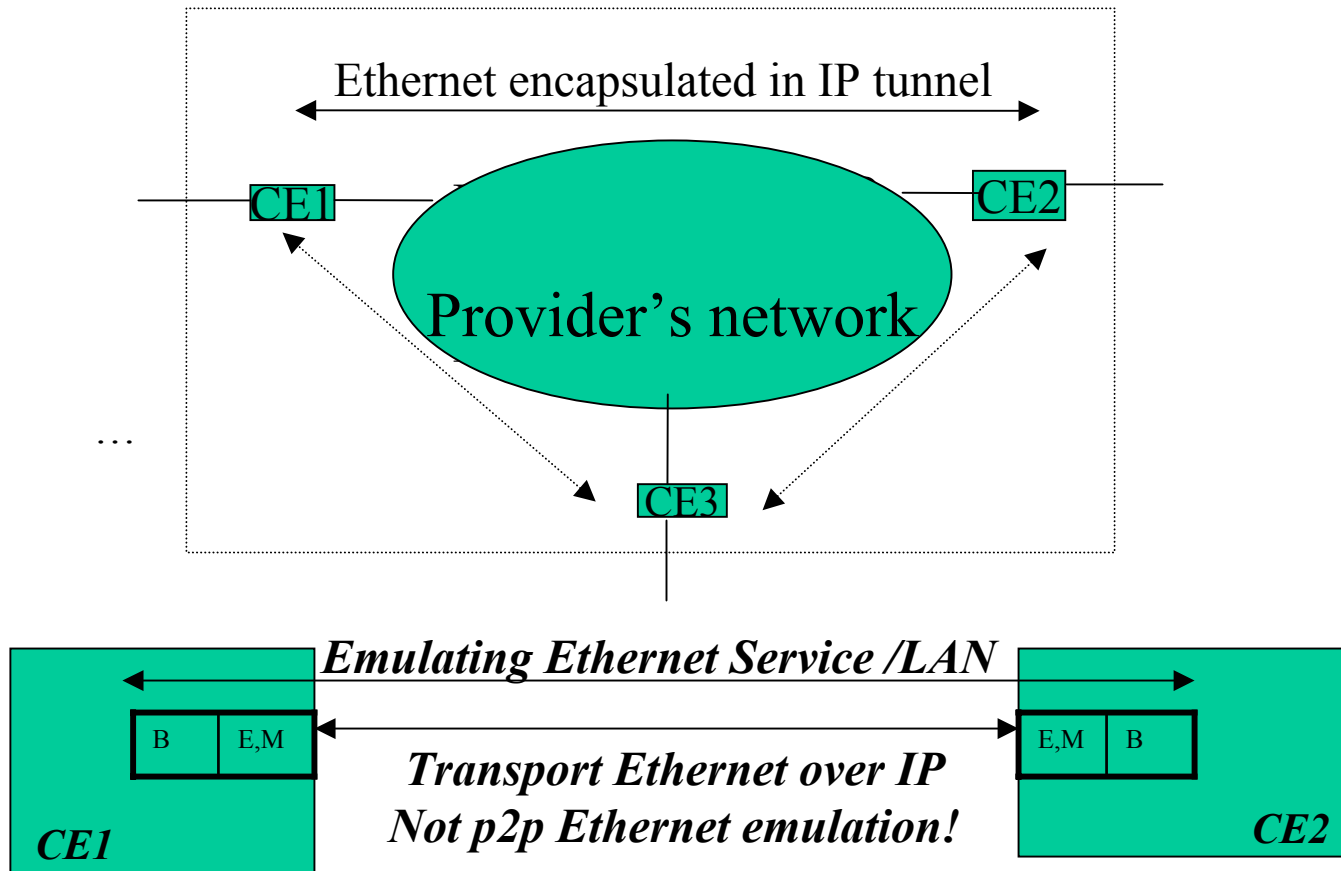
Ethernet encapsulated in IP tunnel

CE1

CE2

Provider's network

…

CE3

Emulating Ethernet Service /LAN

| B | E,M |
|---|---|

| E,M | B |
|---|---|

Transport Ethernet over IP
Not p2p Ethernet emulation!

CE1

CE2